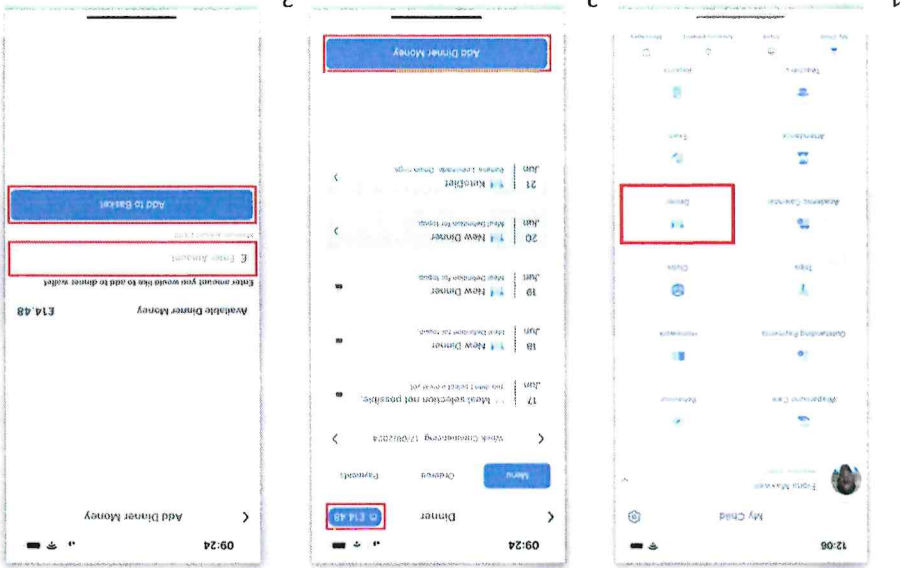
1

12:06

My Child

Fiona Maxwell

Wraparound Care

Outstanding Payments

Trips

Academic Calendar

Dinner

Attendance

Teachers

Homework

Clubs

Exams

Reports

My Child

2

09:24

Dinner

£14.48

Menu

Ordered

Payments

Week Commencing 17/06/2024

Jun 17 Meal selection not possible.

Jun 18 New Dinner

Jun 19 New Dinner

Jun 20 New Dinner

Jun 21 KetoDiet

Add Dinner Money

3

09:24

Add Dinner Money

Available Dinner Money £14.48

Enter amount you would like to add to dinner wallet

£ Enter Amount

Add to Basket